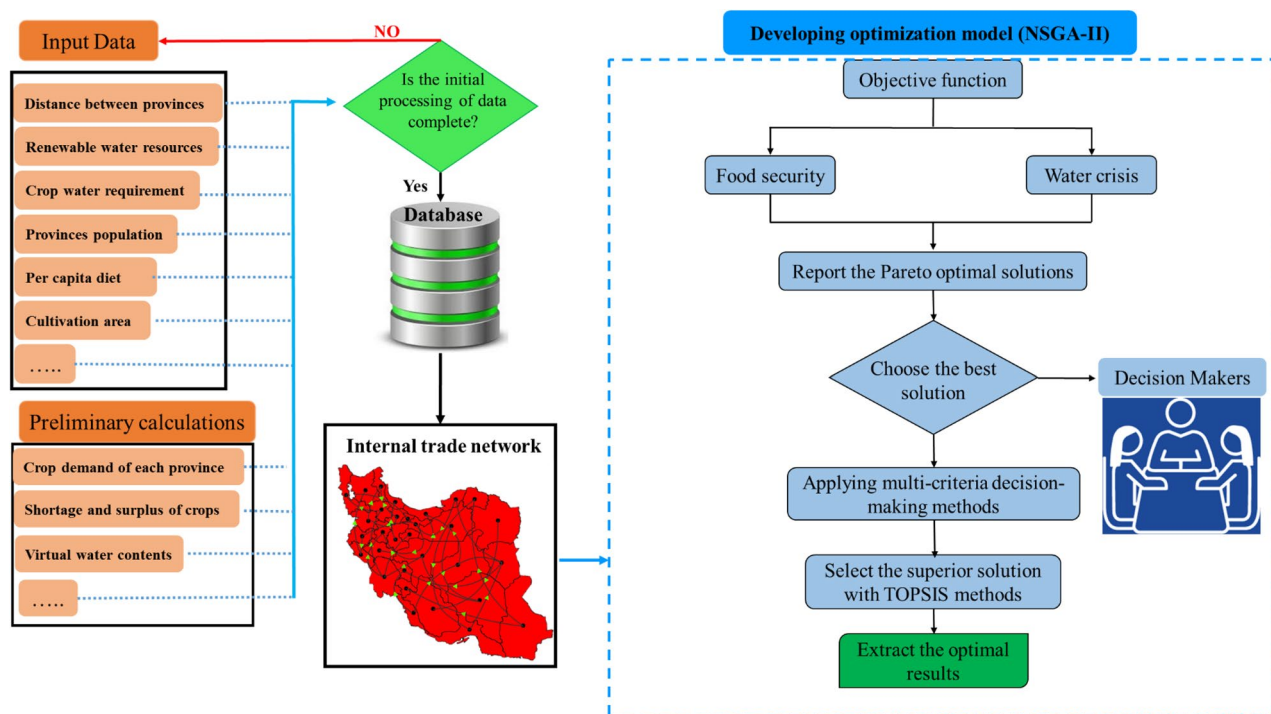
Input Data

NO

Distance between provinces

Renewable water resources

Crop water requirement

Provinces population

Per capita diet

Cultivation area

…..

Is the initial processing of data complete?

Yes

Database

Preliminary calculations

Crop demand of each province

Shortage and surplus of crops

Virtual water contents

…..

Internal trade network

Developing optimization model (NSGA-II)

Objective function

Food security

Water crisis

Report the Pareto optimal solutions

Choose the best solution

Decision Makers

Applying multi-criteria decision-making methods

Select the superior solution with TOPSIS methods

Extract the optimal results